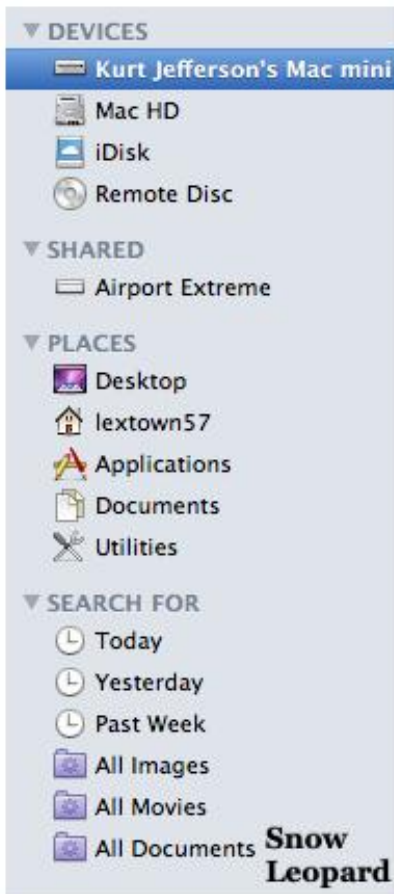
▼ DEVICES
Kurt Jefferson's Mac mini
Mac HD
iDisk
Remote Disc
▼ SHARED
Airport Extreme
▼ PLACES
Desktop
lextown57
Applications
Documents
Utilities
▼ SEARCH FOR
Today
Yesterday
Past Week
All Images
All Movies
All Documents

Snow Leopard